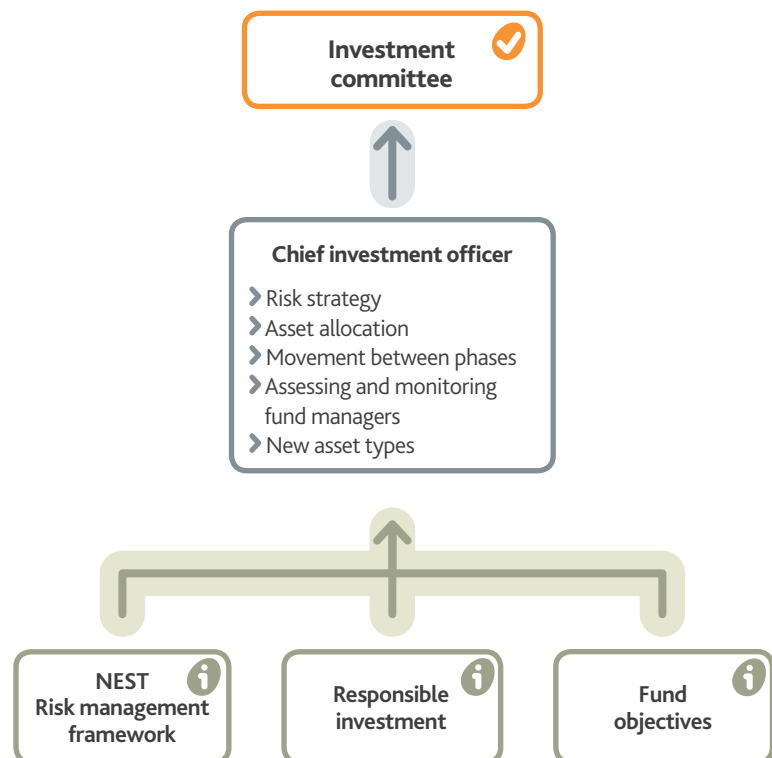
Investment committee

Chief investment officer

Risk strategy
Asset allocation
Movement between phases
Assessing and monitoring fund managers
New asset types

NEST Risk management framework

Responsible investment

Fund objectives